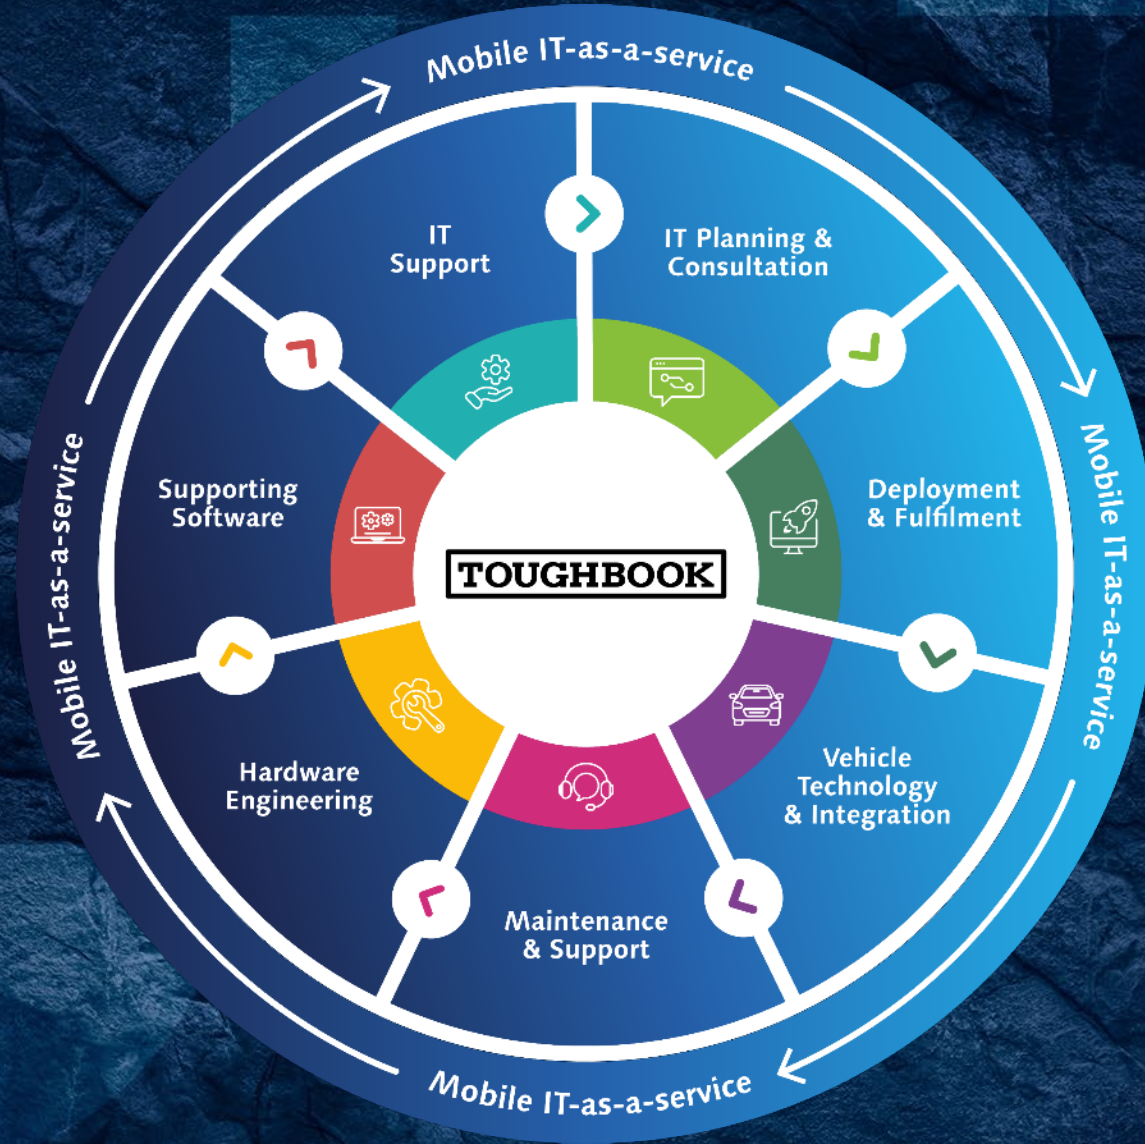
Mobile IT-as-a-service

IT Planning & Consultation

Deployment & Fulfilment

Mobile IT-as-a-service

Vehicle Technology & Integration

Maintenance & Support

Mobile IT-as-a-service

Hardware Engineering

Supporting Software

Mobile IT-as-a-service

IT Support

TOUGHBOOK